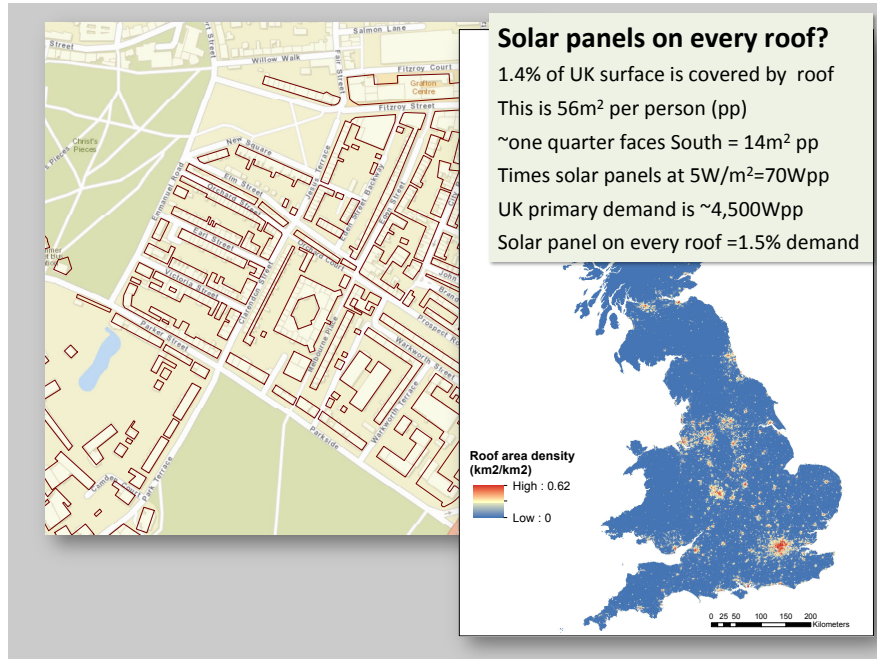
Solar panels on every roof?

1.4% of UK surface is covered by roof

This is 56m$^2$ per person (pp)

~one quarter faces South = 14m$^2$ pp

Times solar panels at 5W/m$^2$=70Wpp

UK primary demand is ~4,500Wpp

Solar panel on every roof =1.5% demand

Street
Salmon Lane
Willow Walk
Fair Street
Fitzroy Court
Grafton Centre
Fitzroy Street
Christ's Pieces
New Square
Elm Street
Emmanuel Road
Orchard Street
Earl Street
Jesus Terrace
Eden Street Backway
Eden Street
Victoria Street
Clarendon Street
Parker Street
Melbourne Place
Prospect Row
Warkworth Street
Warkworth Terrace
Parkside
Park Terrace
John
Brand

Roof area density (km2/km2)
High : 0.62
Low : 0
0 25 50 100 150 200 Kilometers